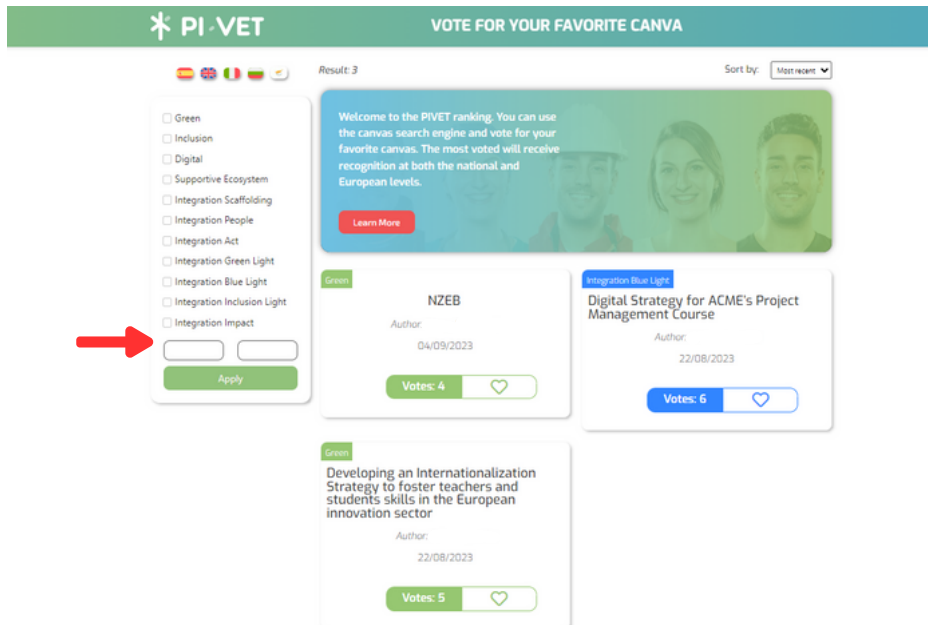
PI-VET

VOTE FOR YOUR FAVORITE CANVA

Result: 3

Sort by: Most recent

Green
Inclusion
Digital
Supportive Ecosystem
Integration Scaffolding
Integration People
Integration Act
Integration Green Light
Integration Blue Light
Integration Inclusion Light
Integration Impact

Apply

Welcome to the PIVET ranking. You can use the canvas search engine and vote for your favorite canvas. The most voted will receive recognition at both the national and European levels.

Learn More

Green
NZEB
Author:
04/09/2023
Votes: 4

Integration Blue Light
Digital Strategy for ACME's Project Management Course
Author:
22/08/2023
Votes: 6

Green
Developing an Internationalization Strategy to foster teachers and students skills in the European innovation sector
Author:
22/08/2023
Votes: 5